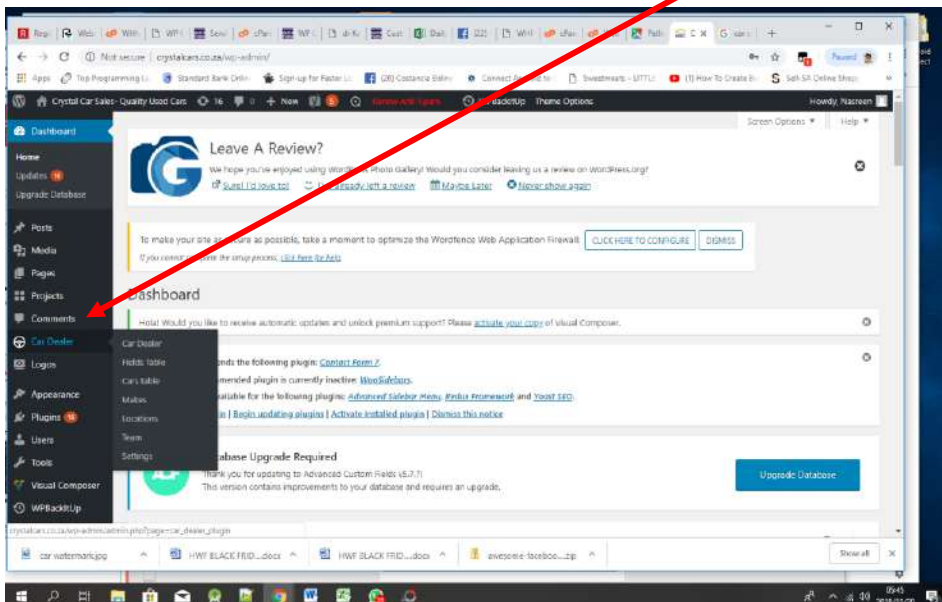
Regi Web WH WP Sea cPan WP dr Kr Cust Dail (22) WH cPan Path C X G sea +

Not secure | crystalcars.co.za/wp-admin/

Apps Top Programming Standard Bank Onlin Sign-up for Faster (28) Costancia Esterv Connect Sweetmeats - LITTLE (1) How To Create S Soft SA Online Shop

Crystal Car Sales - Quality Used Cars 16 0 + New 6 WPBackItUp Theme Options Howdy, Nasreen

Screen Options ▼ Help ▼

Dashboard
Home
Updates 16
Upgrade Database

Posts
Media
Pages
Projects
Comments
Car Dealer
Logos
Appearance
Plugins 14
Users
Tools
Visual Composer
WPBackItUp

Leave A Review?
We hope you've enjoyed using WordPress Photo Gallery! Would you consider leaving us a review on WordPress.org?
Sure! I'd love to! I've already left a review Maybe Later Never show again

To make your site as secure as possible, take a moment to optimize the Wordfence Web Application Firewall: CLICK HERE TO CONFIGURE DISMISS
If you cannot complete the setup process, Click here for help

Dashboard

Hola! Would you like to receive automatic updates and unlock premium support? Please activate your copy of Visual Composer.

Car Dealer
Fields Table
Cars Table
Makes
Locations
Team
Settings

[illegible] ends the following plugin: Contact Form 7.
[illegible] mended plugin is currently inactive: WooSidebars.
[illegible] ailable for the following plugins: Advanced Sidebar Menu, Redux Framework and Yoast SEO.
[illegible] in | Begin updating plugins | Activate installed plugin | Dismiss this notice

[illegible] abase Upgrade Required
Thank you for updating to Advanced Custom Fields v5.7.7!
This version contains improvements to your database and requires an upgrade.

Upgrade Database

crystalcars.co.za/wp-admin/admin.php?page=car_dealer_plugin

car watermark.jpg HWF BLACK FRID....docx HWF BLACK FRID....docx awesome-faceboo....zip Show all

05:45